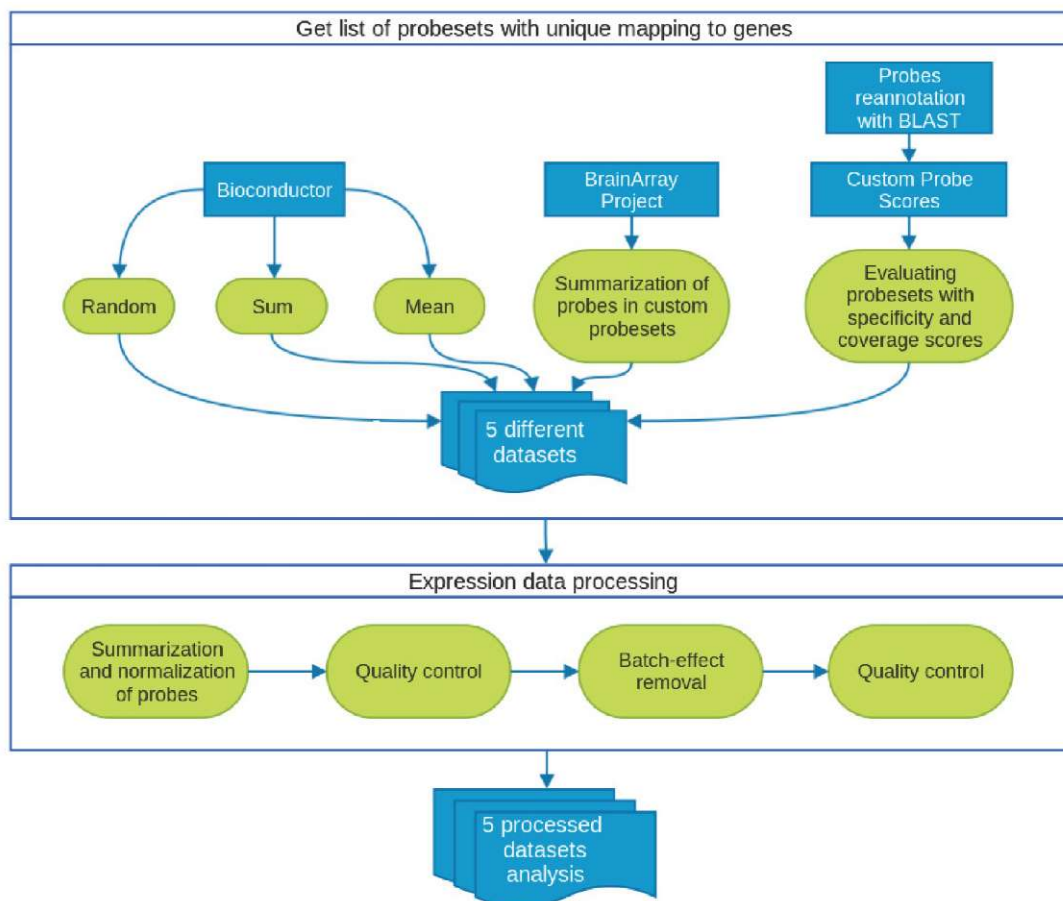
Get list of probesets with unique mapping to genes

Probes reannotation with BLAST

Bioconductor

BrainArray Project

Custom Probe Scores

Random

Sum

Mean

Summarization of probes in custom probesets

Evaluating probesets with specificity and coverage scores

5 different datasets

Expression data processing

Summarization and normalization of probes

Quality control

Batch-effect removal

Quality control

5 processed datasets analysis